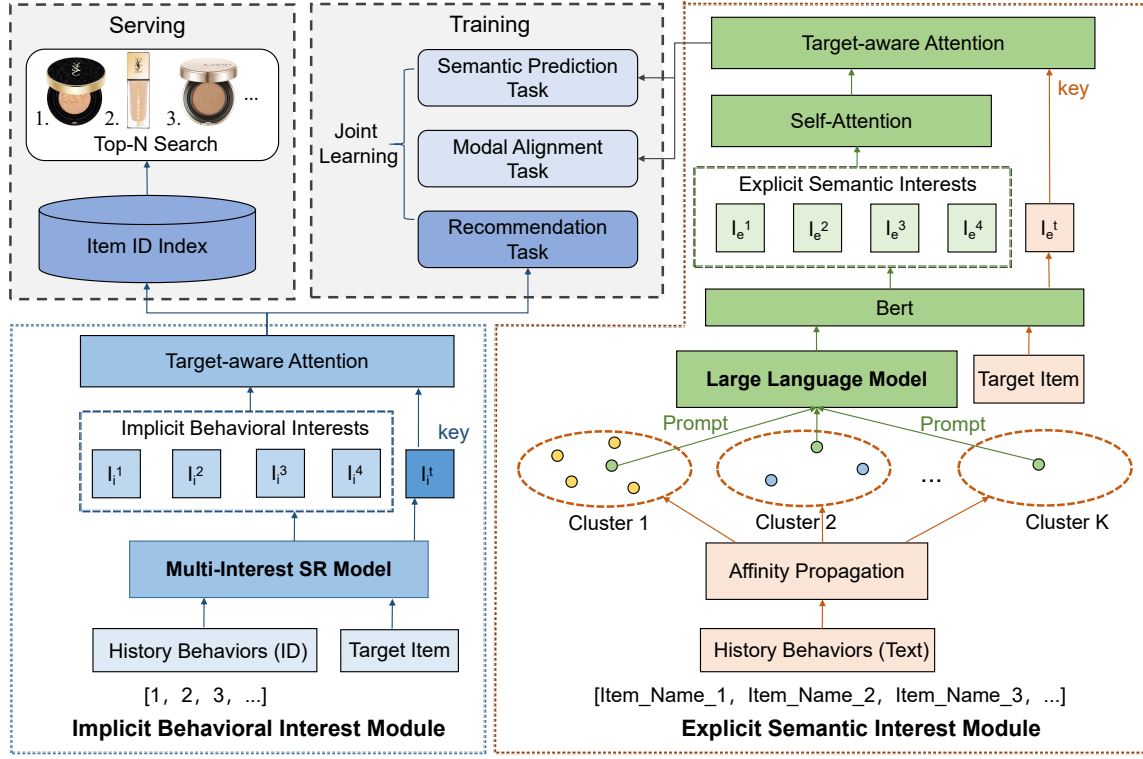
Serving

1. 2. 3. ...

Top-N Search

Item ID Index

Training

Joint Learning

Semantic Prediction Task

Modal Alignment Task

Recommendation Task

Target-aware Attention

key

Self-Attention

Explicit Semantic Interests

$I_e^1$ $I_e^2$ $I_e^3$ $I_e^4$ $I_e^t$

Bert

Large Language Model

Target Item

Prompt

Prompt

Cluster 1 Cluster 2 ... Cluster K

Affinity Propagation

History Behaviors (Text)

[Item_Name_1, Item_Name_2, Item_Name_3, ...]

Explicit Semantic Interest Module

Target-aware Attention

Implicit Behavioral Interests

key

$I_i^1$ $I_i^2$ $I_i^3$ $I_i^4$ $I_i^t$

Multi-Interest SR Model

History Behaviors (ID)

Target Item

[1, 2, 3, ...]

Implicit Behavioral Interest Module